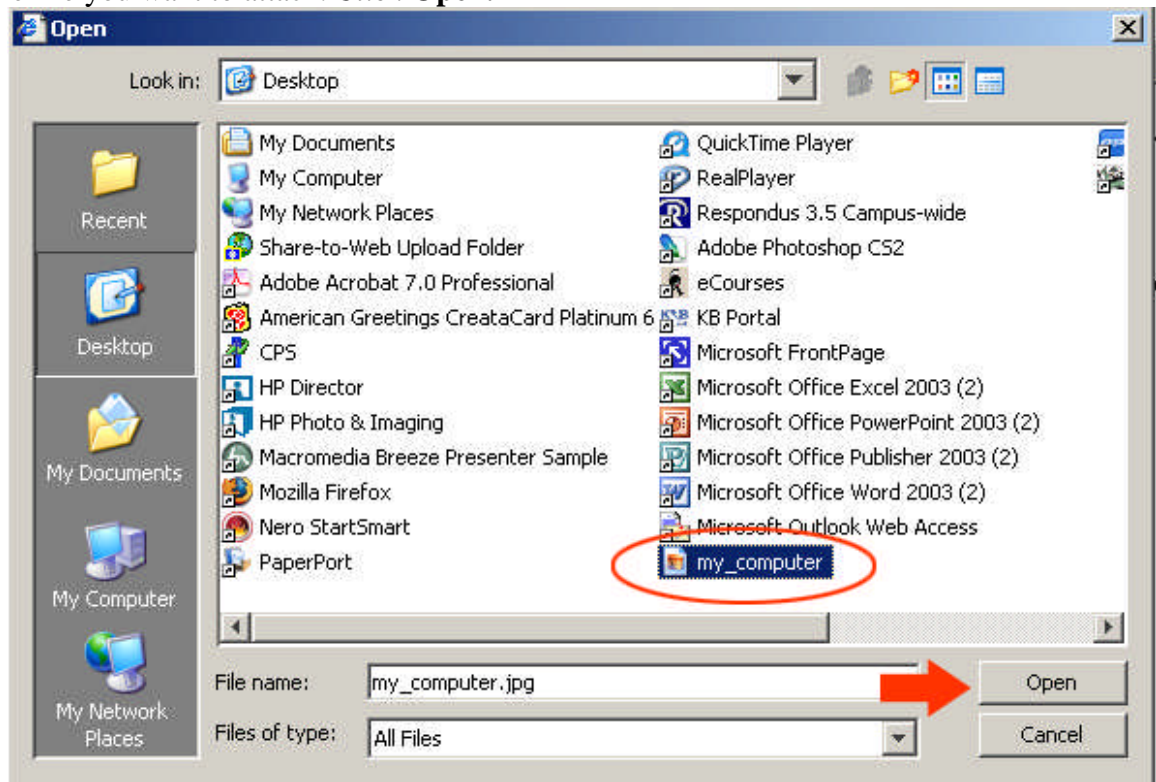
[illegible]

Open

Look in: Desktop

Recent
Desktop
My Documents
My Computer
My Network Places

My Documents
My Computer
My Network Places
Share-to-Web Upload Folder
Adobe Acrobat 7.0 Professional
American Greetings CreataCard Platinum 6
CPS
HP Director
HP Photo & Imaging
Macromedia Breeze Presenter Sample
Mozilla Firefox
Nero StartSmart
PaperPort

QuickTime Player
RealPlayer
Respondus 3.5 Campus-wide
Adobe Photoshop CS2
eCourses
KB Portal
Microsoft FrontPage
Microsoft Office Excel 2003 (2)
Microsoft Office PowerPoint 2003 (2)
Microsoft Office Publisher 2003 (2)
Microsoft Office Word 2003 (2)
Microsoft Outlook Web Access
my_computer

File name: my_computer.jpg
Files of type: All Files

Open
Cancel